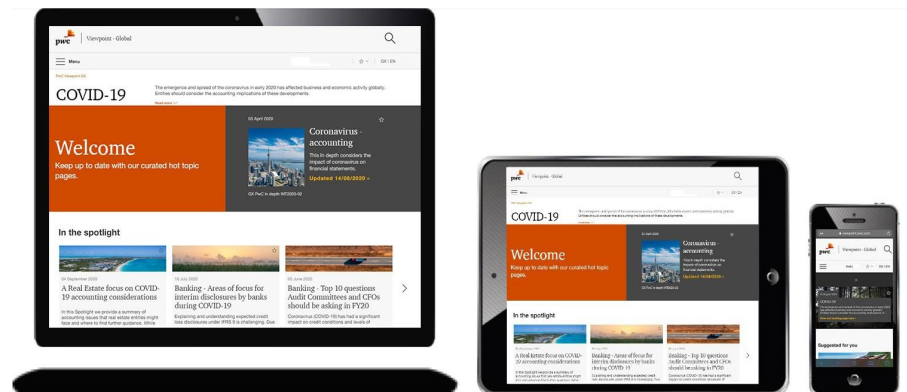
pwc | Viewpoint - Global

Menu

GX | EN

PwC Viewpoint GX

COVID-19

The emergence and spread of the coronavirus in early 2020 has affected business and economic activity globally. Entities should consider the accounting implications of these developments.

Read more

Welcome

Keep up to date with our curated hot topic pages.

02 April 2020

Coronavirus - accounting

This In depth considers the impact of coronavirus on financial statements.

Updated 14/08/2020 »

GX PwC In depth INT2020-02

In the spotlight

04 September 2020

A Real Estate focus on COVID-19 accounting considerations

In this Spotlight we provide a summary of accounting issues that real estate entities might face and where to find further guidance. While

16 July 2020

Banking - Areas of focus for interim disclosures by banks during COVID-19

Explaining and understanding expected credit loss disclosures under IFRS 9 is challenging. Due

20 June 2020

Banking - Top 10 questions Audit Committees and CFOs should be asking in FY20

Coronavirus (COVID-19) has had a significant impact on credit conditions and levels of

pwc | Viewpoint - Global

COVID-19

Welcome

Keep up to date with our curated hot topic pages.

Coronavirus - accounting

Updated 14/08/2020 »

In the spotlight

A Real Estate focus on COVID-19 accounting considerations

Banking - Areas of focus for interim disclosures by banks during COVID-19

Banking - Top 10 questions Audit Committees and CFOs should be asking in FY20

pwc | Viewpoint - Global

COVID-19

Suggested for you